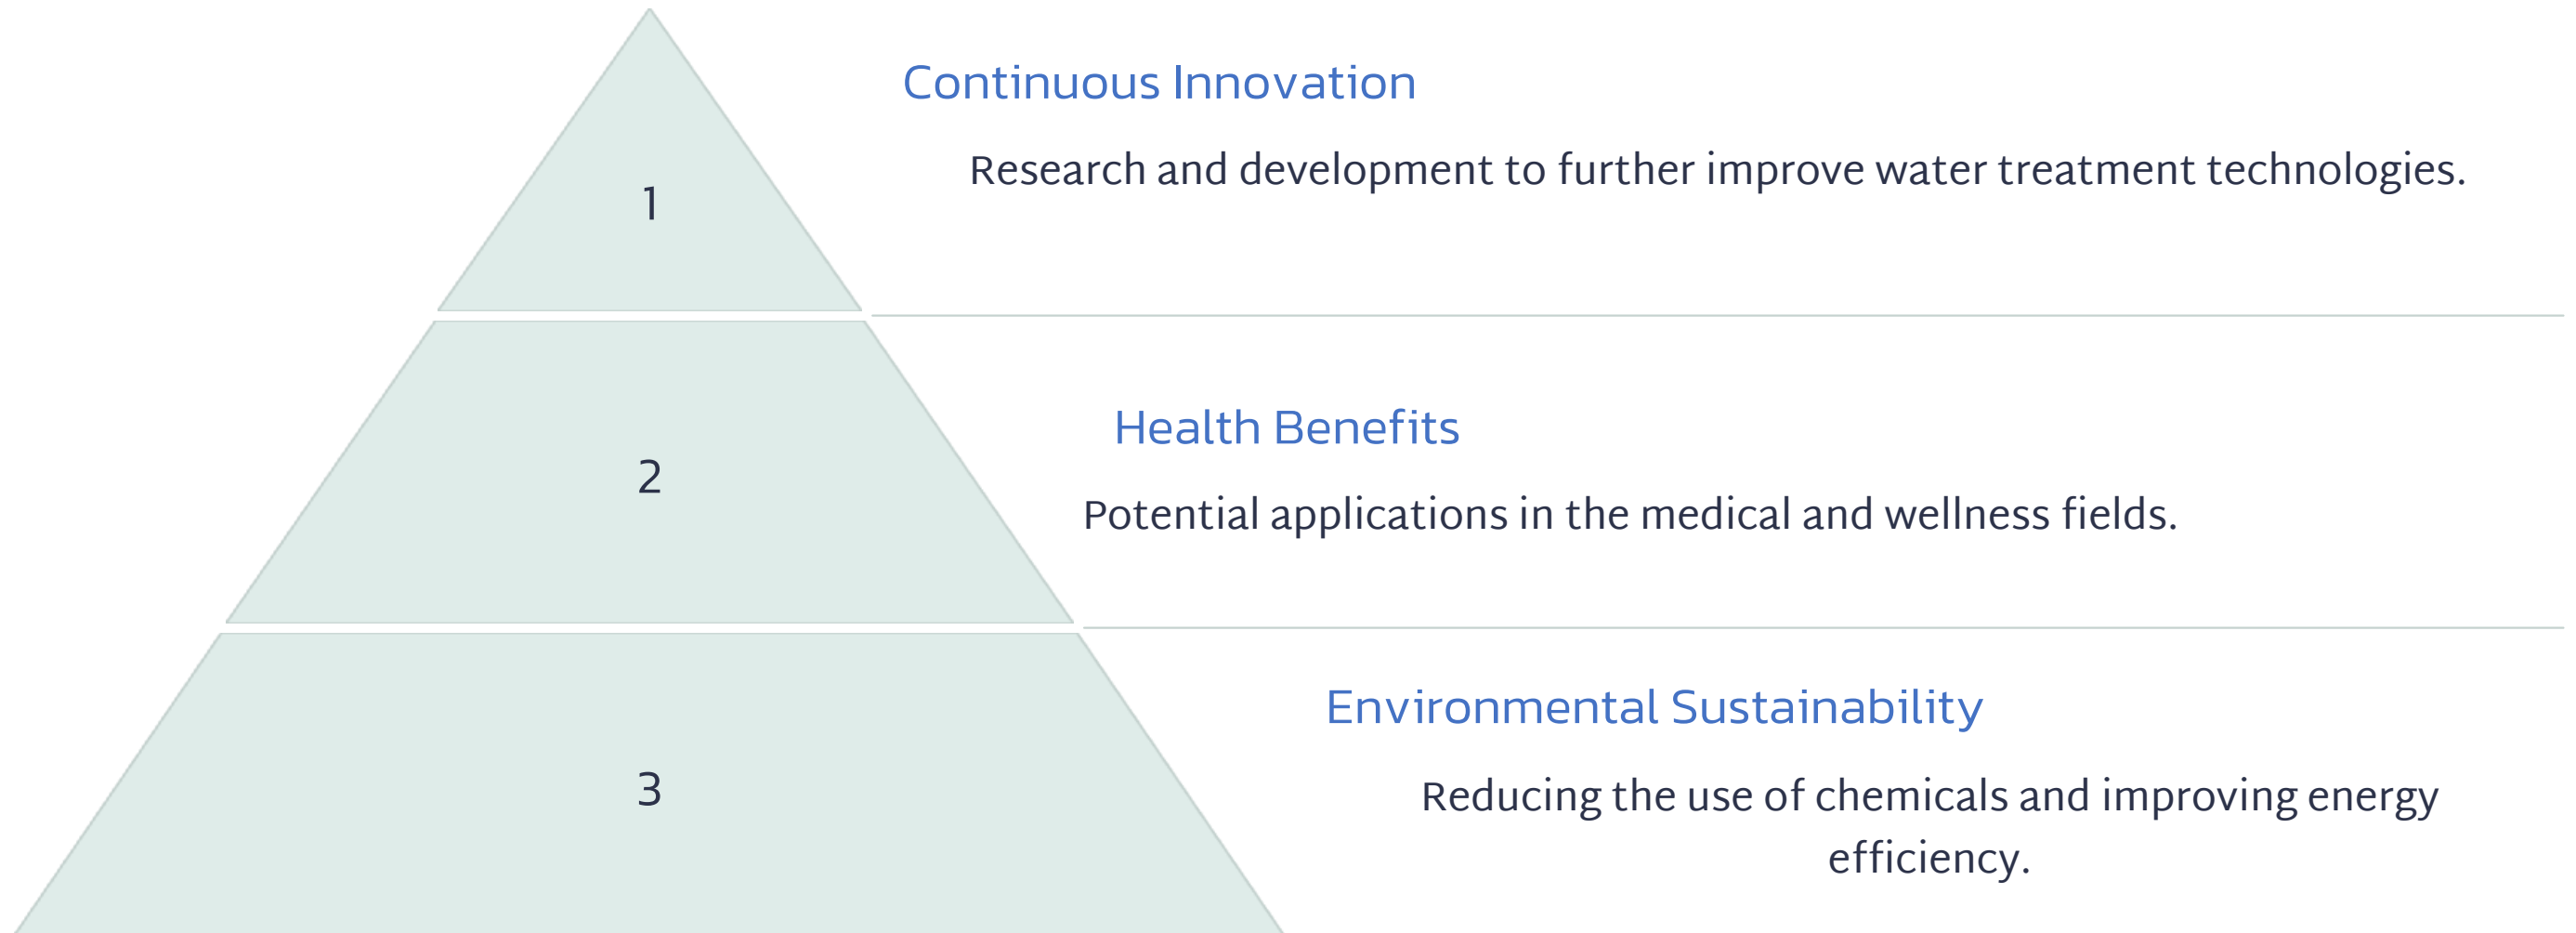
1

Continuous Innovation

Research and development to further improve water treatment technologies.

2

Health Benefits

Potential applications in the medical and wellness fields.

3

Environmental Sustainability

Reducing the use of chemicals and improving energy efficiency.